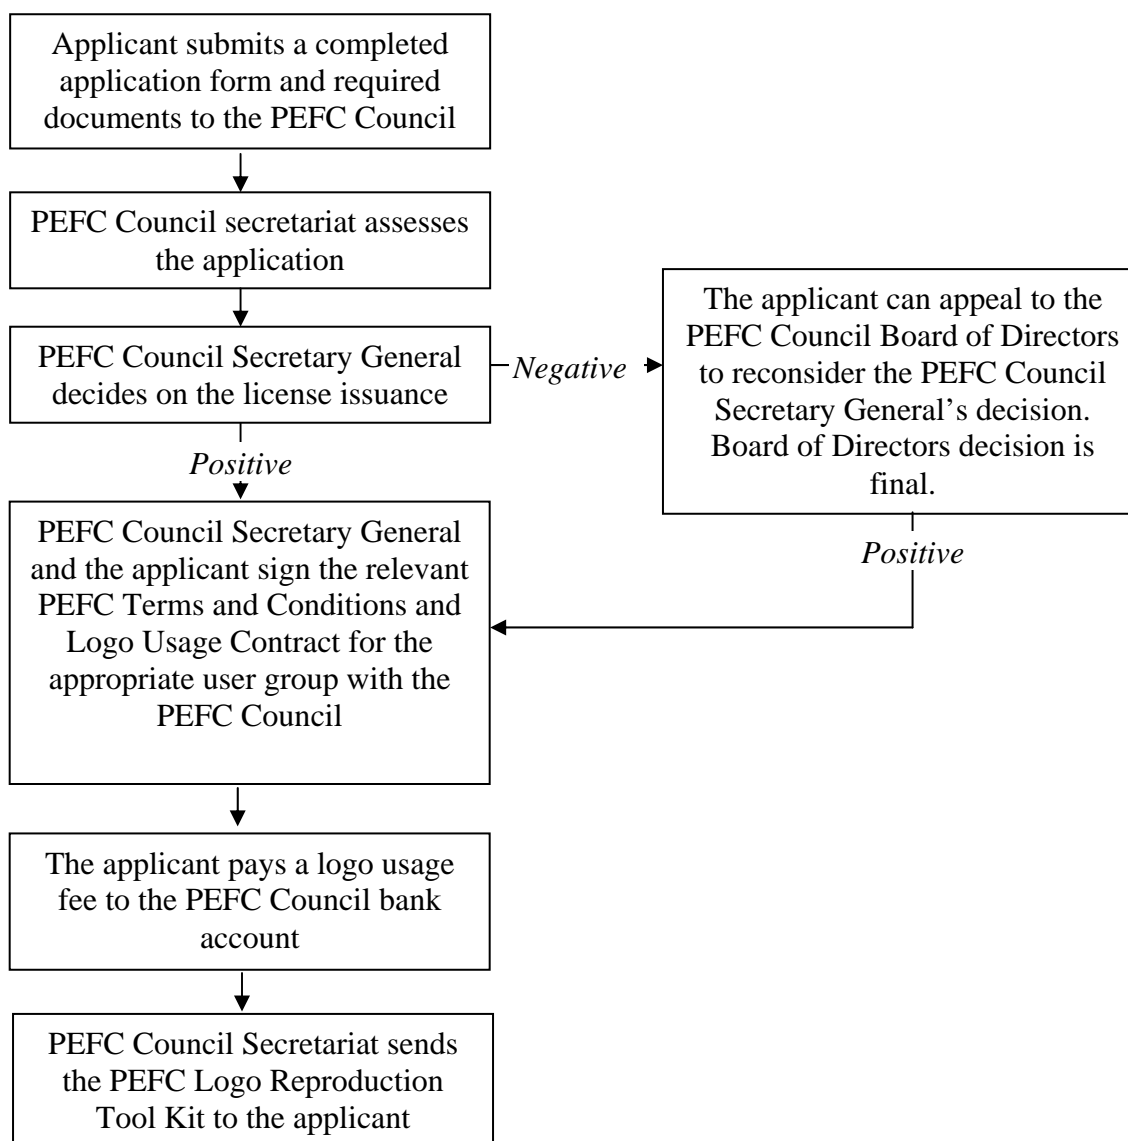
Applicant submits a completed application form and required documents to the PEFC Council

PEFC Council secretariat assesses the application

PEFC Council Secretary General decides on the license issuance

Negative

The applicant can appeal to the PEFC Council Board of Directors to reconsider the PEFC Council Secretary General's decision. Board of Directors decision is final.

Positive

Positive

PEFC Council Secretary General and the applicant sign the relevant PEFC Terms and Conditions and Logo Usage Contract for the appropriate user group with the PEFC Council

The applicant pays a logo usage fee to the PEFC Council bank account

PEFC Council Secretariat sends the PEFC Logo Reproduction Tool Kit to the applicant